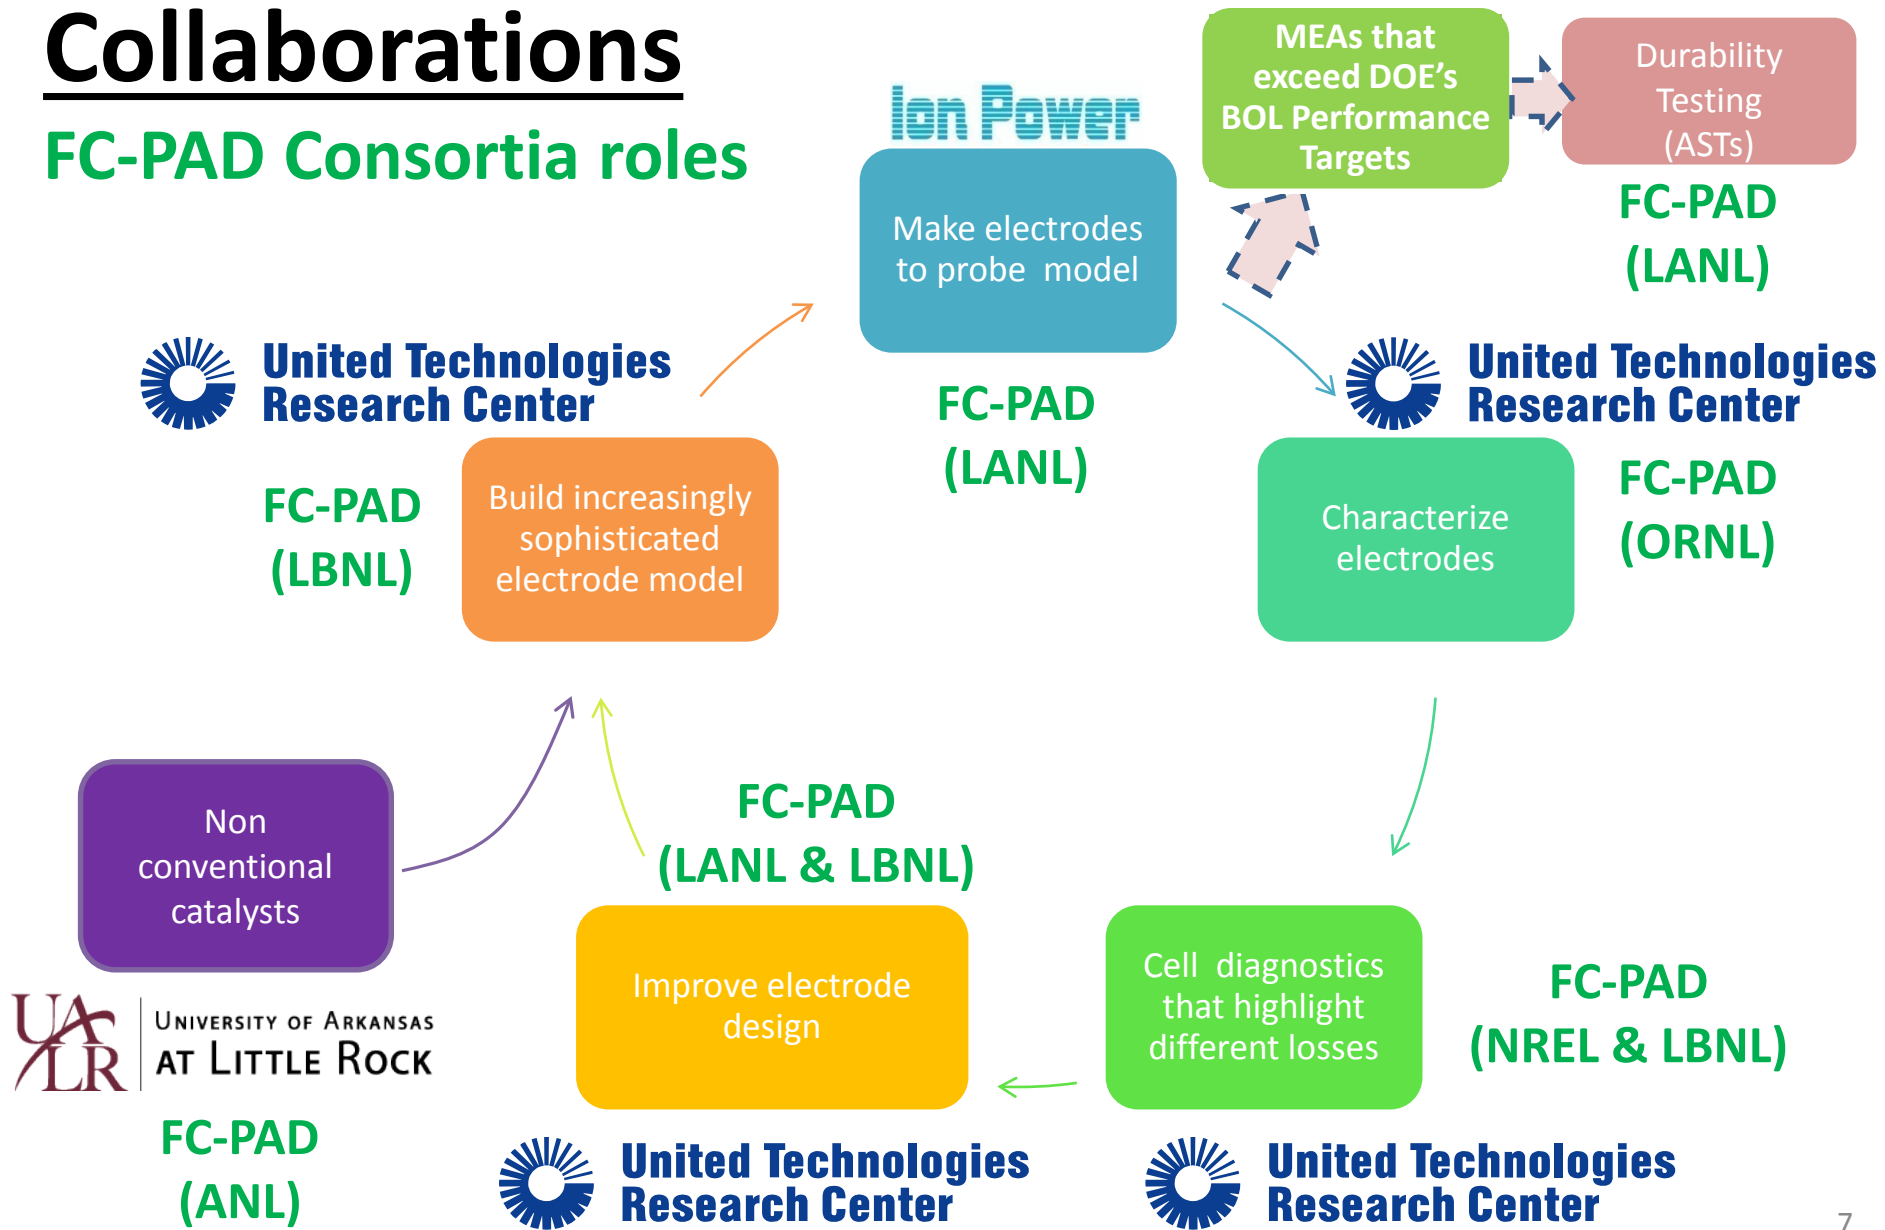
Collaborations

FC-PAD Consortia roles

Ion Power

Make electrodes to probe model

FC-PAD (LANL)

MEAs that exceed DOE's BOL Performance Targets

Durability Testing (ASTs)

FC-PAD (LANL)

United Technologies Research Center

Build increasingly sophisticated electrode model

FC-PAD (LBNL)

United Technologies Research Center

Characterize electrodes

FC-PAD (ORNL)

Non conventional catalysts

UALR University of Arkansas at Little Rock

FC-PAD (ANL)

FC-PAD (LANL & LBNL)

Improve electrode design

United Technologies Research Center

Cell diagnostics that highlight different losses

FC-PAD (NREL & LBNL)

United Technologies Research Center

7